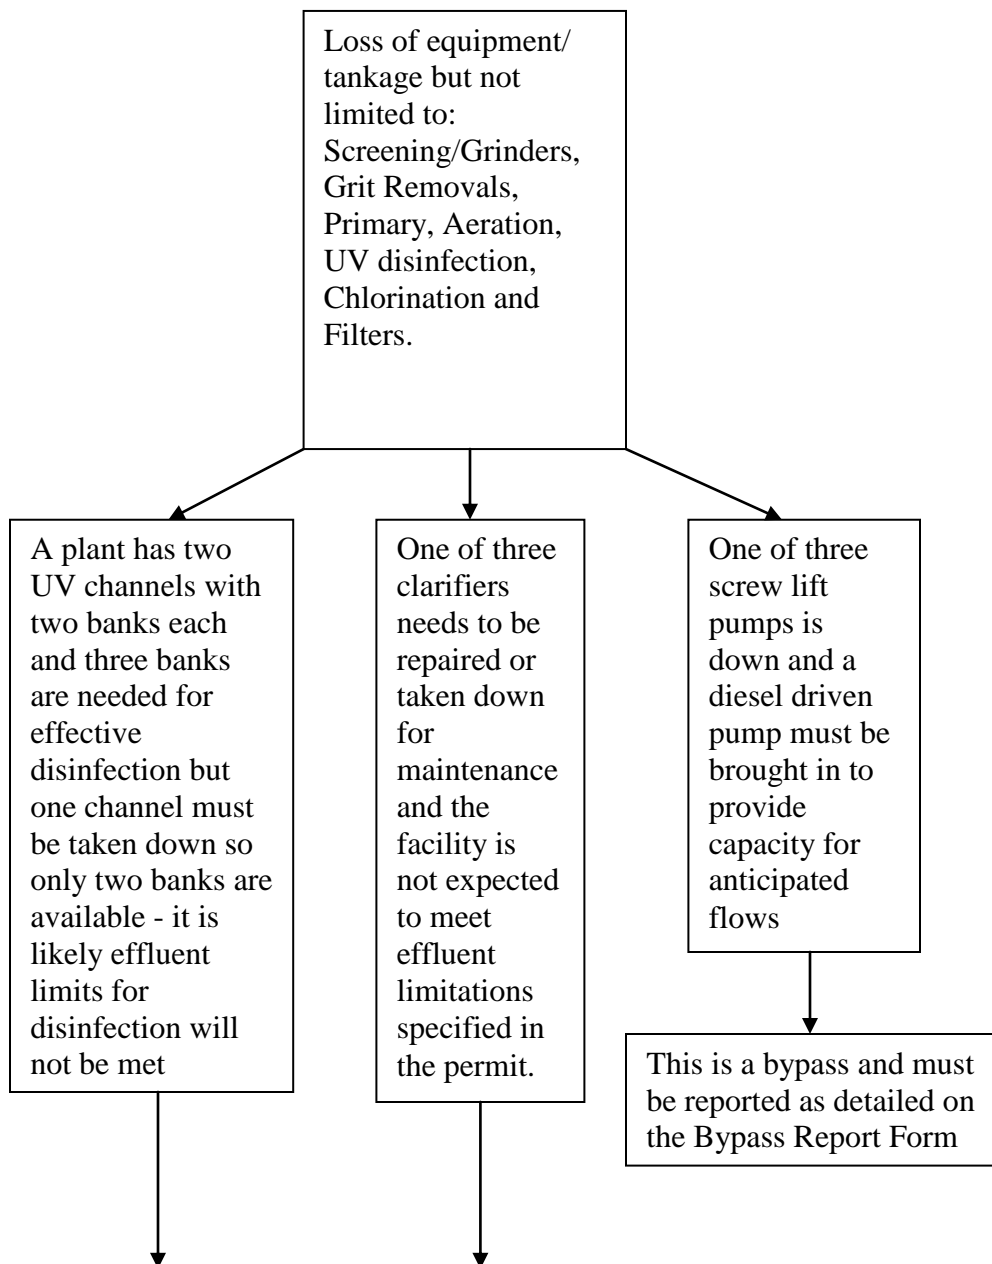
Loss of equipment/ tankage but not limited to: Screening/Grinders, Grit Removals, Primary, Aeration, UV disinfection, Chlorination and Filters.

A plant has two UV channels with two banks each and three banks are needed for effective disinfection but one channel must be taken down so only two banks are available - it is likely effluent limits for disinfection will not be met

One of three clarifiers needs to be repaired or taken down for maintenance and the facility is not expected to meet effluent limitations specified in the permit.

One of three screw lift pumps is down and a diesel driven pump must be brought in to provide capacity for anticipated flows

This is a bypass and must be reported as detailed on the Bypass Report Form